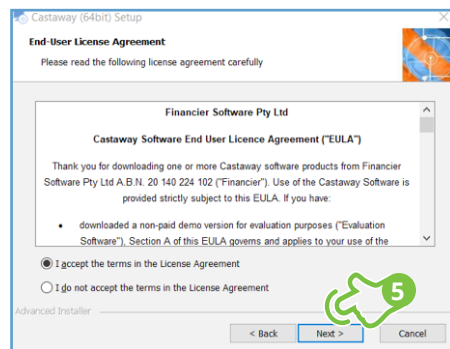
Castaway (64bit) Setup

End-User License Agreement

Please read the following license agreement carefully

Financier Software Pty Ltd

Castaway Software End User Licence Agreement ("EULA")

Thank you for downloading one or more Castaway software products from Financier Software Pty Ltd A.B.N. 20 140 224 102 ("Financier"). Use of the Castaway Software is provided strictly subject to this EULA. If you have:

• downloaded a non-paid demo version for evaluation purposes ("Evaluation Software"), Section A of this EULA governs and applies to your use of the

I accept the terms in the License Agreement

I do not accept the terms in the License Agreement

Advanced Installer

5

< Back

Next >

Cancel